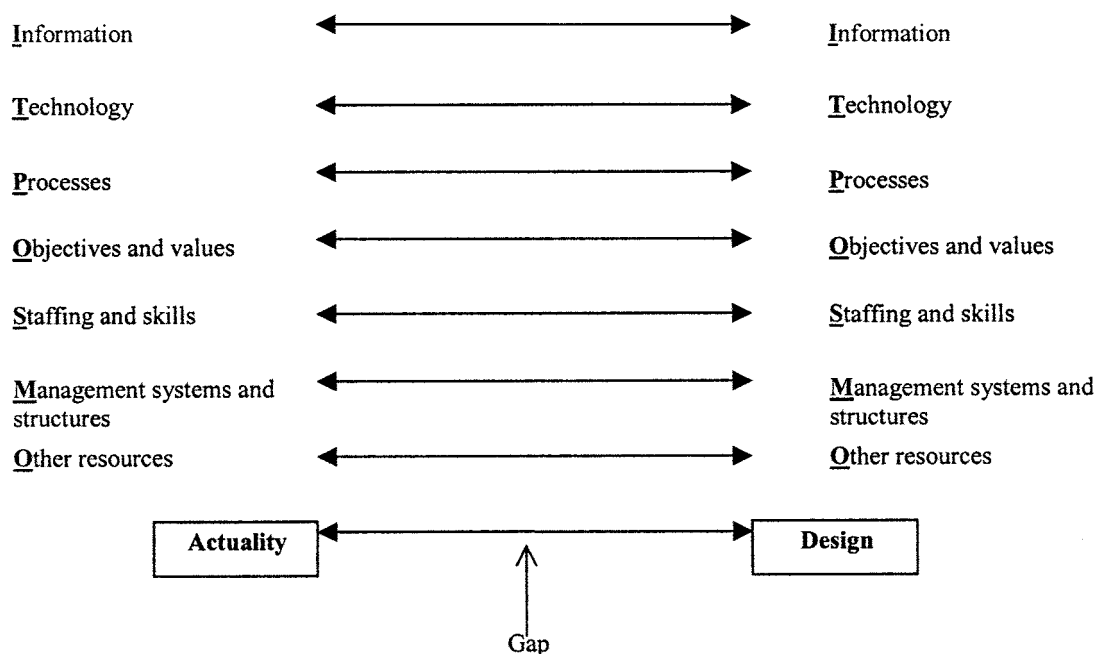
Information

Information

Technology

Technology

Processes

Processes

Objectives and values

Objectives and values

Staffing and skills

Staffing and skills

Management systems and structures

Management systems and structures

Other resources

Other resources

Actuality

Design

Gap